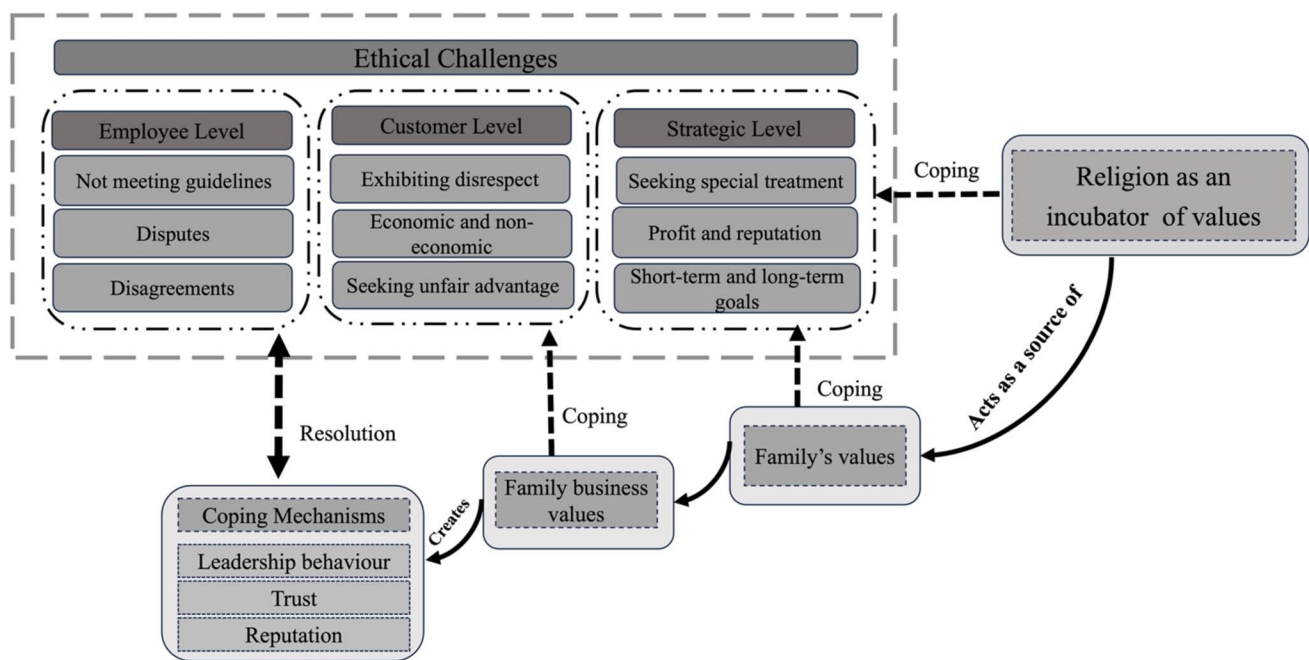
Ethical Challenges

Employee Level
Not meeting guidelines
Disputes
Disagreements

Customer Level
Exhibiting disrespect
Economic and non-economic
Seeking unfair advantage

Strategic Level
Seeking special treatment
Profit and reputation
Short-term and long-term goals

Coping

Religion as an incubator of values

Acts as a source of

Coping

Family's values

Coping

Resolution

Family business values

Creates

Coping Mechanisms
Leadership behaviour
Trust
Reputation